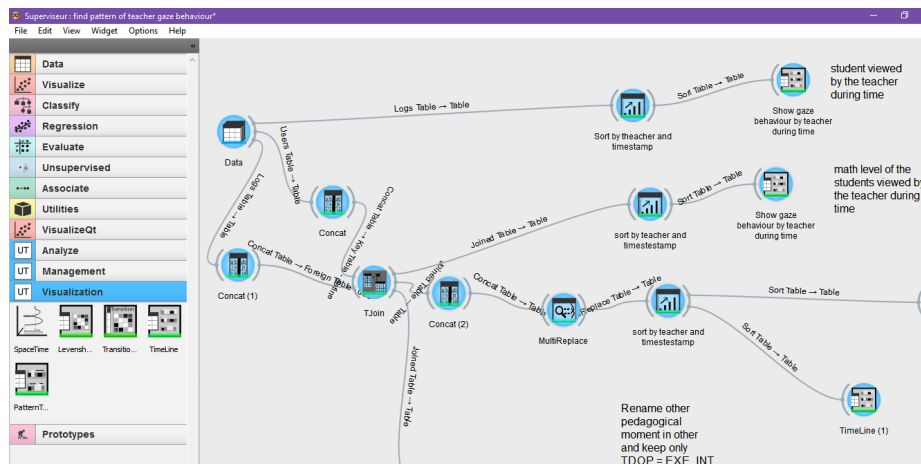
Superviseur : find pattern of teacher gaze behaviour*

File Edit View Widget Options Help

Data
Visualize
Classify
Regression
Evaluate
Unsupervised
Associate
Utilities
VisualizeQt
UT Analyze
UT Management
UT Visualization

SpaceTime Levensh... Transitio... TimeLine
PatternT...

Prototypes

Data

Logs Table → Table

Sort Table → Table

student viewed by the teacher during time

Sort by theacher and timestamp

Show gaze behaviour by teacher during time

Users Table → Table

Logs Table → Table

Concat

Concat Table → Key Table

math level of the students viewed by the teacher during time

Sort Table → Table

Show gaze behaviour by teacher during time

Joined Table → Table

sort by teacher and timestestamp

Concat (1)

Concat Table → Foreign Table

TJoin

Joined Table → Table

Concat (2)

Concat Table → Table

MultiReplace

Replace Table → Table

sort by teacher and timestestamp

Sort Table → Table

Sort Table → Table

Joined Table → Table

Rename other pedagogical moment in other and keep only TDOP = EXE, INT

TimeLine (1)